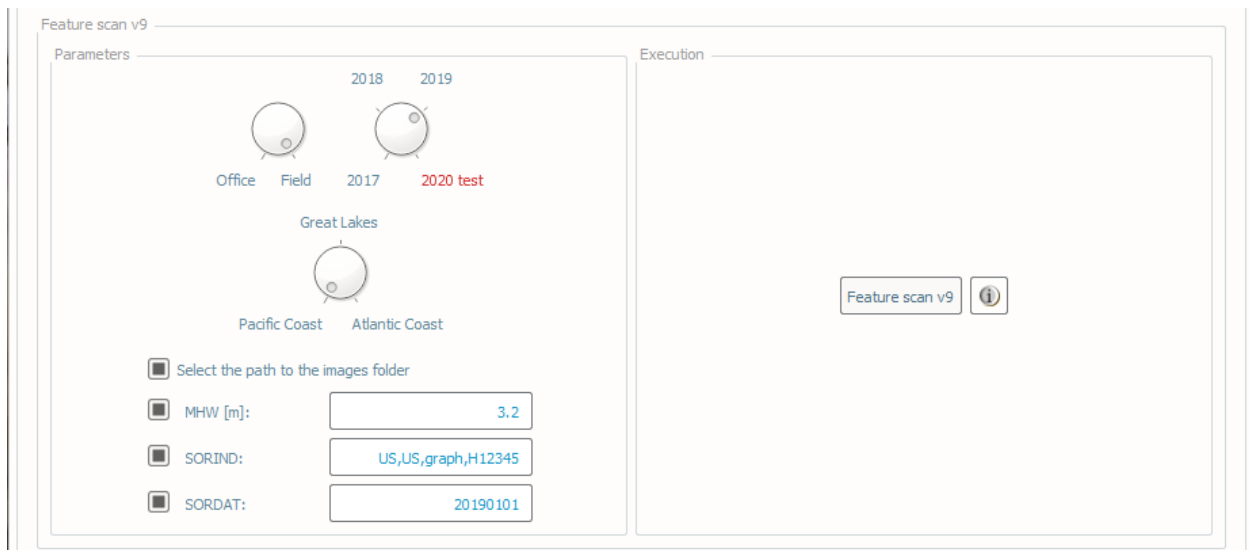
Feature scan v9

Parameters

2018 2019

Office Field

2017 2020 test

Great Lakes

Pacific Coast Atlantic Coast

Select the path to the images folder

MHW [m]: 3.2

SORIND: US,US,graph,H12345

SORDAT: 20190101

Execution

Feature scan v9

i